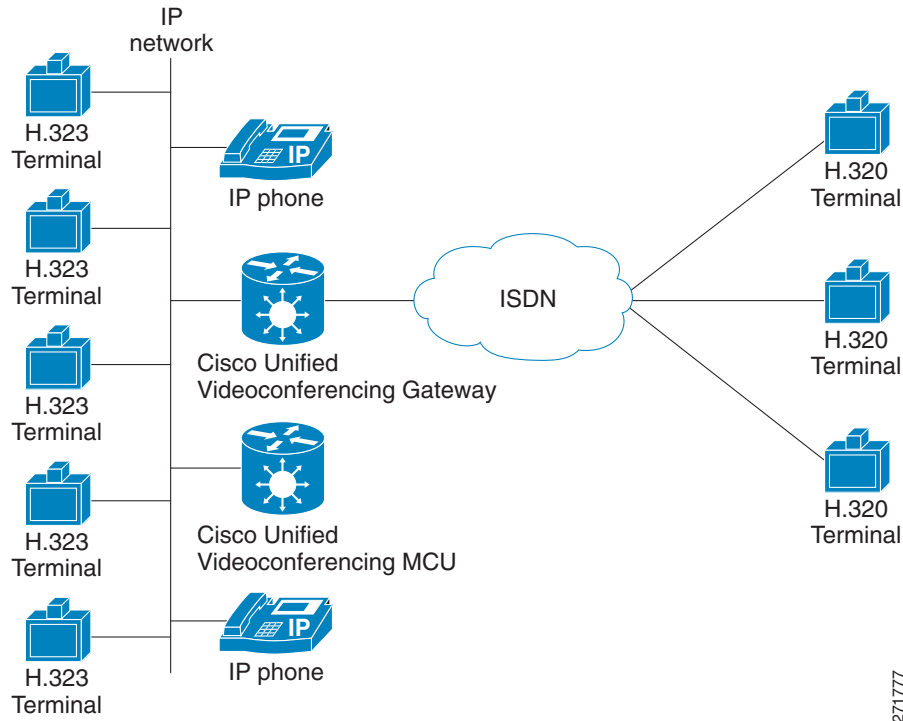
IP network

H.323 Terminal

IP

IP phone

H.323 Terminal

Cisco Unified Videoconferencing Gateway

ISDN

H.320 Terminal

H.320 Terminal

H.320 Terminal

H.323 Terminal

H.323 Terminal

Cisco Unified Videoconferencing MCU

H.323 Terminal

IP

IP phone

271777